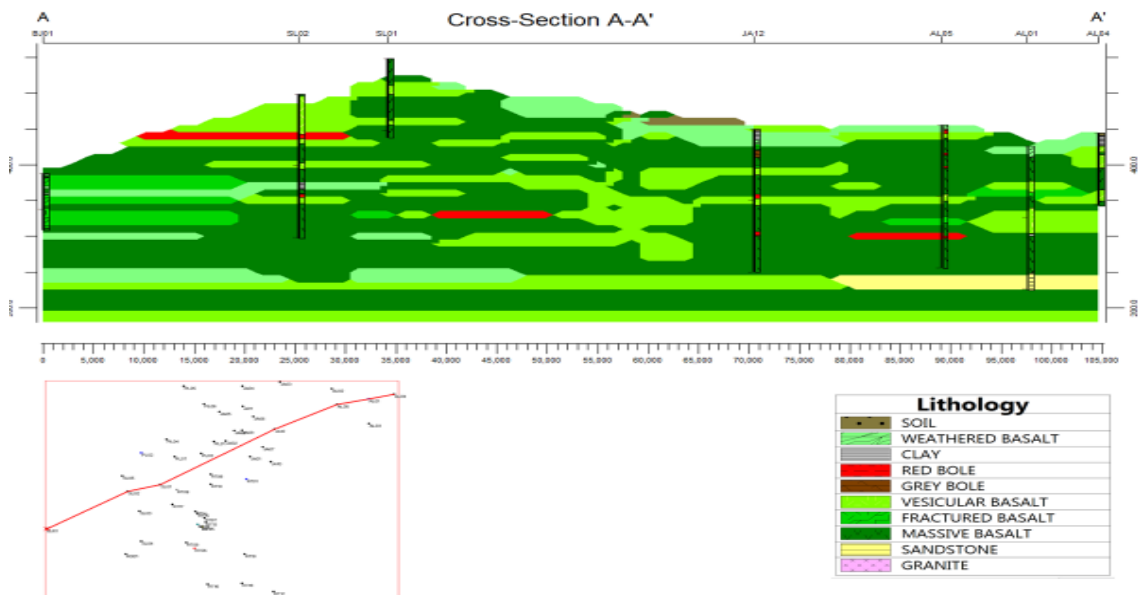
A

Cross-Section A-A'

A'

BJ01

SL02

SL01

JA12

AL05

AL01

AL04

400.0

200.0

0 5,000 10,000 15,000 20,000 25,000 30,000 35,000 40,000 45,000 50,000 55,000 60,000 65,000 70,000 75,000 80,000 85,000 90,000 95,000 100,000 105,000

Lithology

SOIL

WEATHERED BASALT

CLAY

RED BOLE

GREY BOLE

VESICULAR BASALT

FRACTURED BASALT

MASSIVE BASALT

SANDSTONE

GRANITE